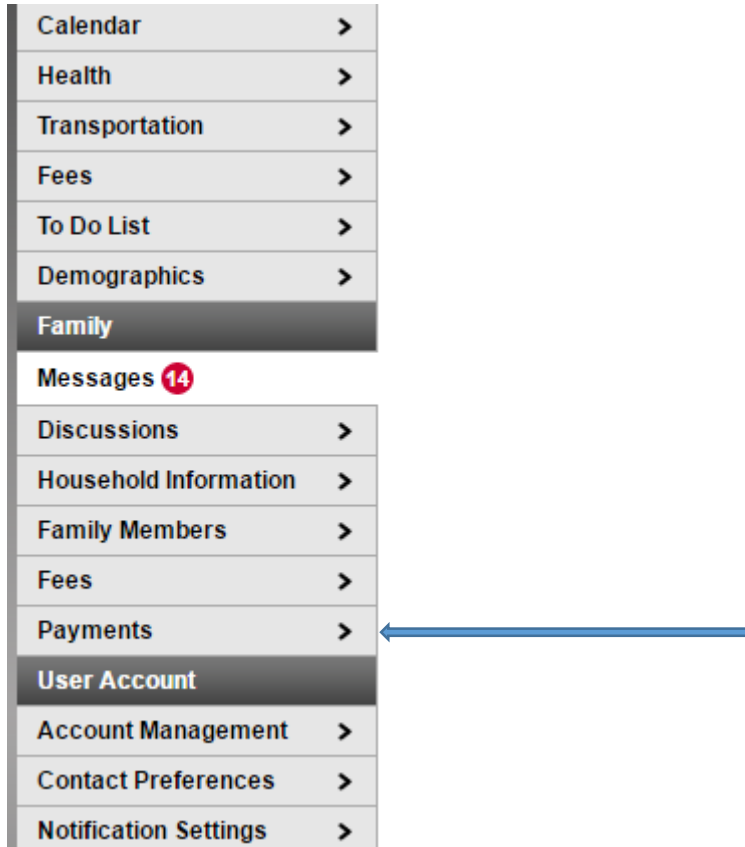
Calendar >
Health >
Transportation >
Fees >
To Do List >
Demographics >
Family
Messages 14
Discussions >
Household Information >
Family Members >
Fees >
Payments >
User Account
Account Management >
Contact Preferences >
Notification Settings >